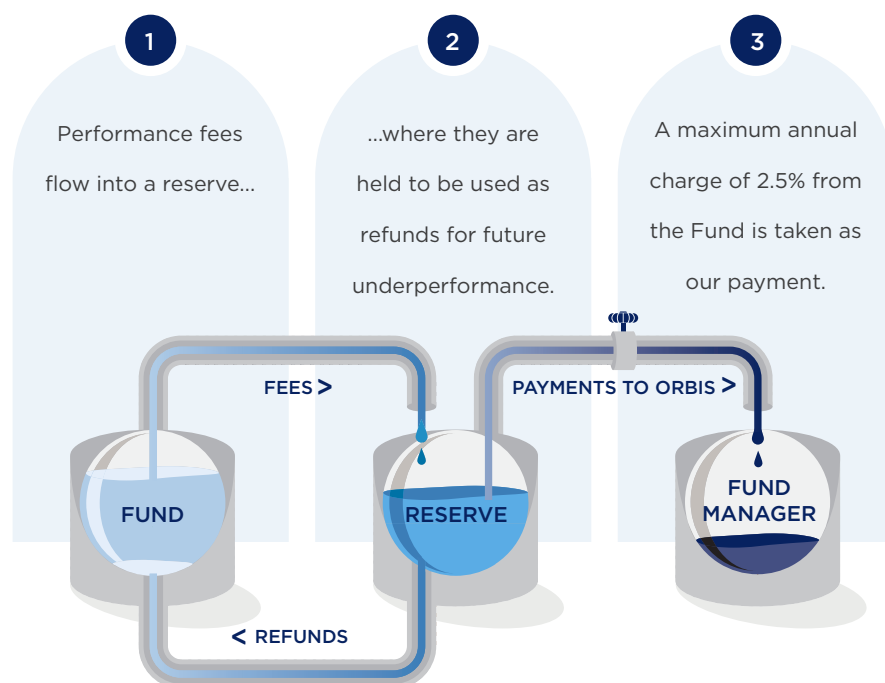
1

Performance fees flow into a reserve...

2

...where they are held to be used as refunds for future underperformance.

3

A maximum annual charge of 2.5% from the Fund is taken as our payment.

FEES >

PAYMENTS TO ORBIS >

FUND

RESERVE

FUND MANAGER

< REFUNDS